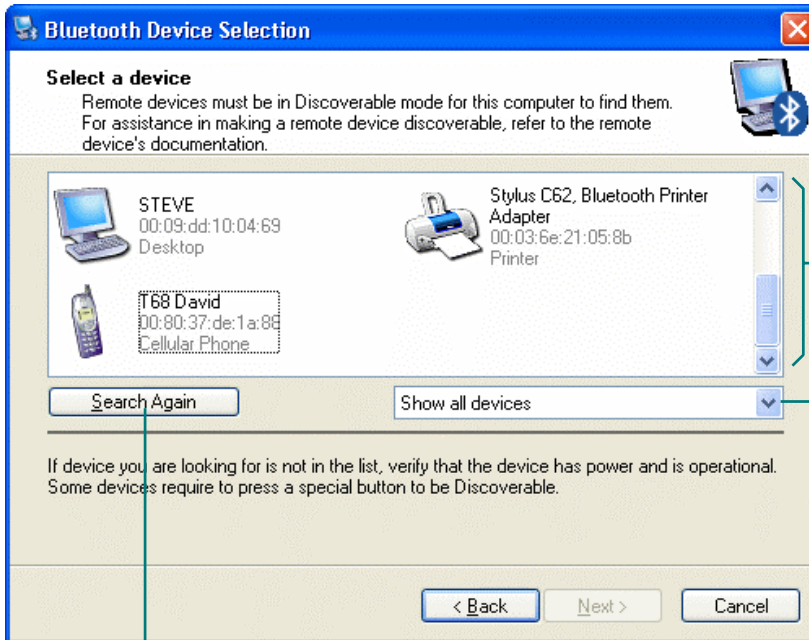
Bluetooth Device Selection

Select a device

Remote devices must be in Discoverable mode for this computer to find them. For assistance in making a remote device discoverable, refer to the remote device's documentation.

STEVE
00:09:dd:10:04:69
Desktop

Stylus C62, Bluetooth Printer Adapter
00:03:6e:21:05:8b
Printer

T68 David
00:80:37:de:1a:88
Cellular Phone

Search Again

Show all devices

If device you are looking for is not in the list, verify that the device has power and is operational. Some devices require to press a special button to be Discoverable.

< Back

Next >

Cancel